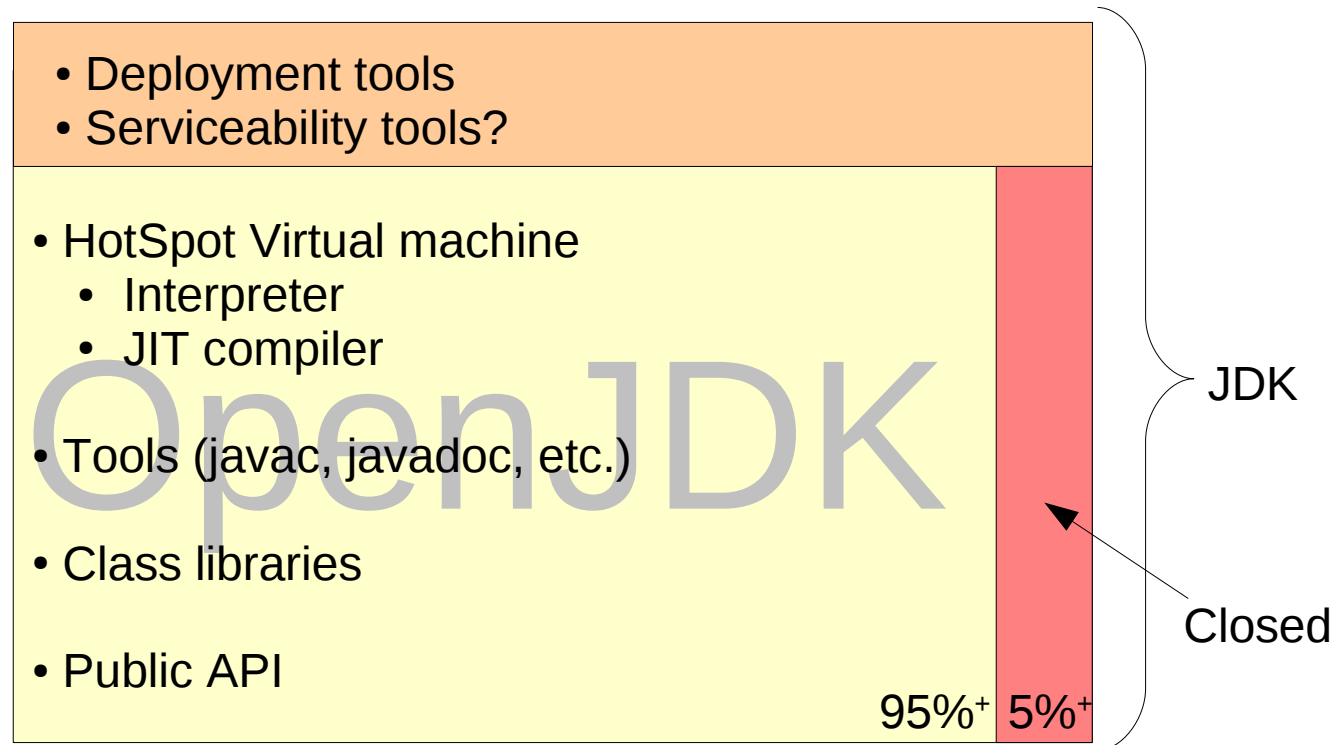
• Deployment tools
• Serviceability tools?

• HotSpot Virtual machine
• Interpreter
• JIT compiler

OpenJDK

• Tools (javac, javadoc, etc.)

• Class libraries

• Public API

$95\%^+$ $5\%^+$

JDK

Closed